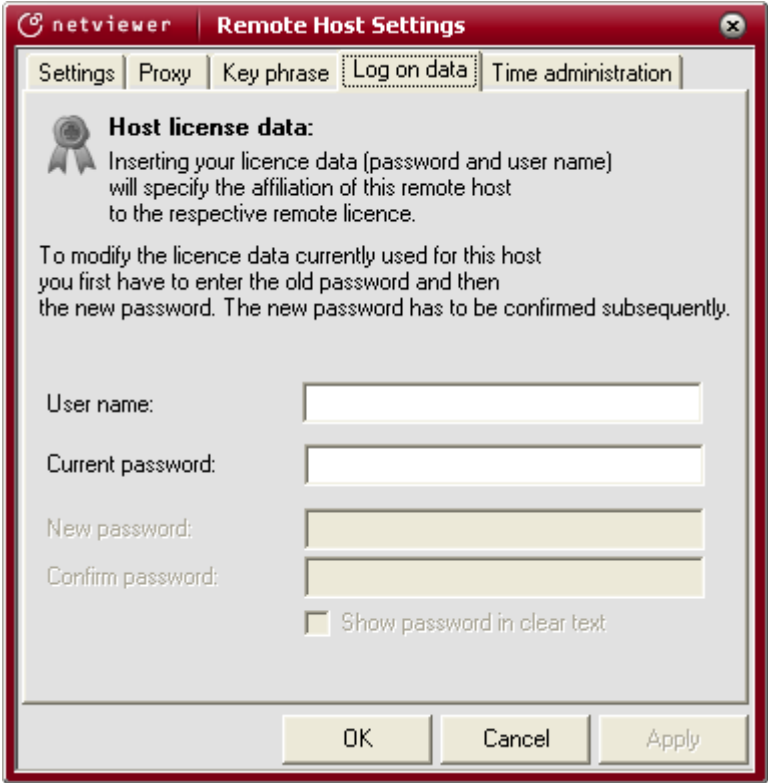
netviewer | Remote Host Settings

Settings | Proxy | Key phrase | Log on data | Time administration

Host license data:
Inserting your licence data (password and user name) will specify the affiliation of this remote host to the respective remote licence.

To modify the licence data currently used for this host you first have to enter the old password and then the new password. The new password has to be confirmed subsequently.

User name:

Current password:

New password:

Confirm password:

Show password in clear text

OK | Cancel | Apply